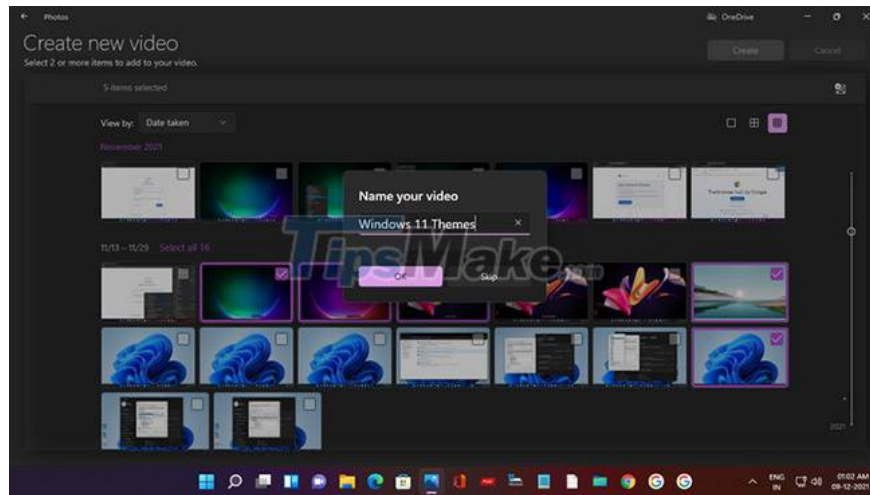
Photos

OneDrive

Create new video

Select 2 or more items to add to your video.

Create

Cancel

5 items selected

View by: Date taken

November 2021

11/13 – 11/29 Select all 16

Name your video

Windows 11 Themes

OK

Skip

TipsMake.com

2021

ENG IN

01:02 AM 09-12-2021